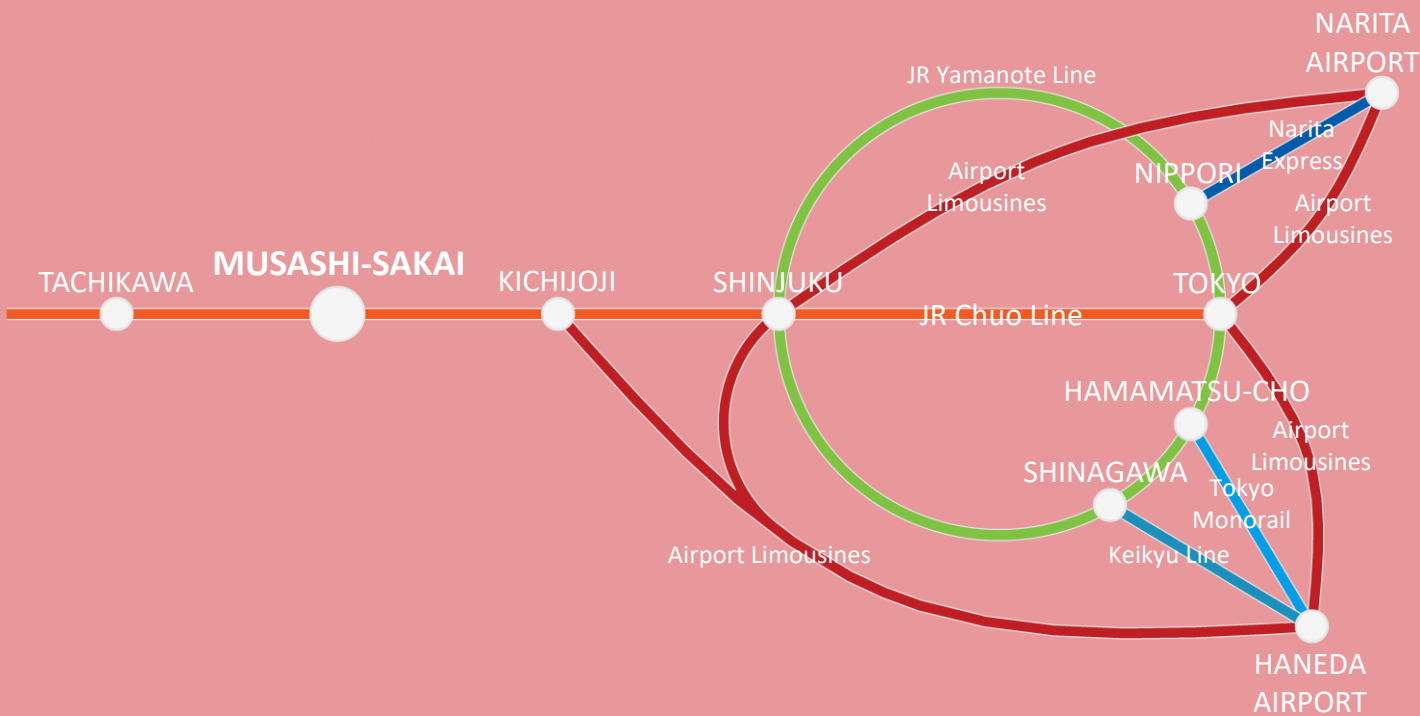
NARITA AIRPORT

JR Yamanote Line

Narita Express

Airport Limousines

NIPPORI

Airport Limousines

TACHIKAWA

MUSASHI-SAKAI

KICHIJOJI

SHINJUKU

TOKYO

JR Chuo Line

HAMAMATSU-CHO

Airport Limousines

SHINAGAWA

Tokyo Monorail

Airport Limousines

Keikyu Line

HANEDA AIRPORT